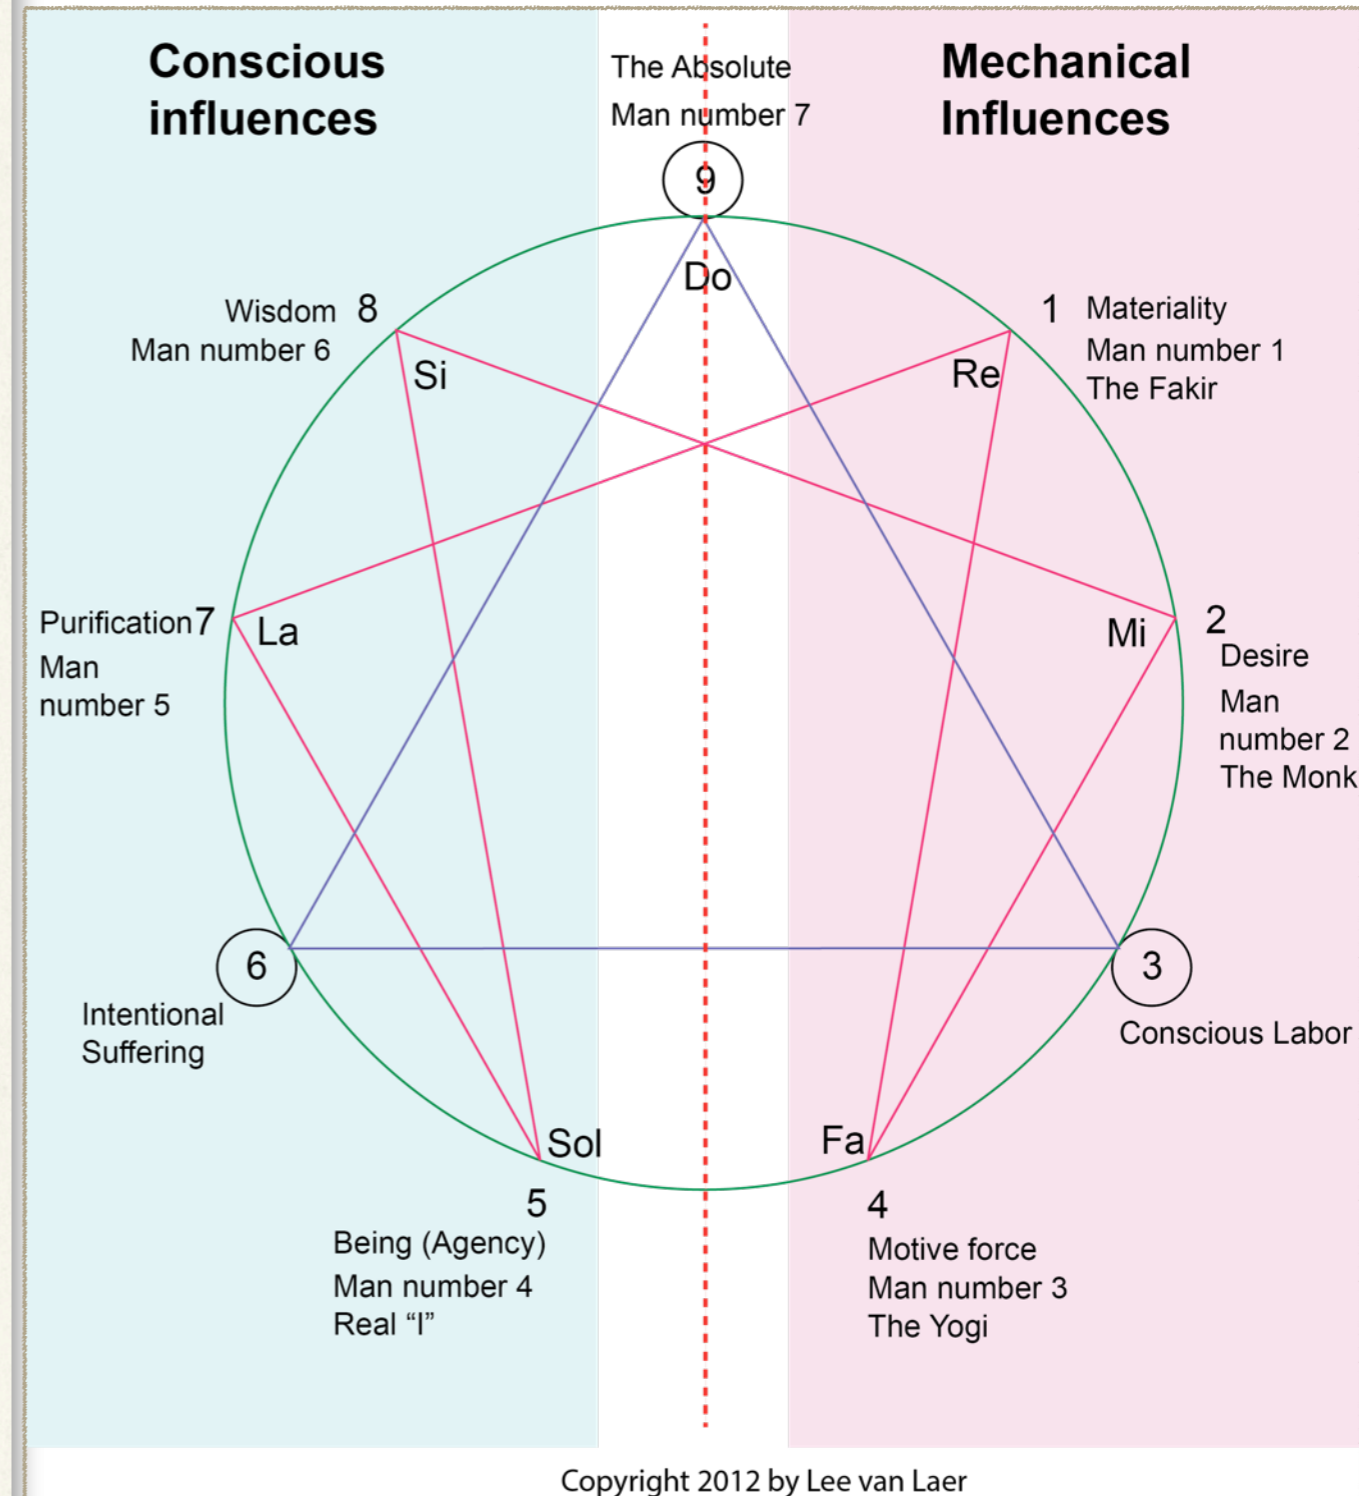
Conscious influences

The Absolute
Man number 7

Mechanical Influences

9

Do

Wisdom 8
Man number 6

Si

Re

1 Materiality
Man number 1
The Fakir

Purification 7
Man number 5

La

Mi

2
Desire
Man number 2
The Monk

6

Intentional Suffering

3

Conscious Labor

Sol

Fa

5
Being (Agency)
Man number 4
Real “I”

4
Motive force
Man number 3
The Yogi

Copyright 2012 by Lee van Laer